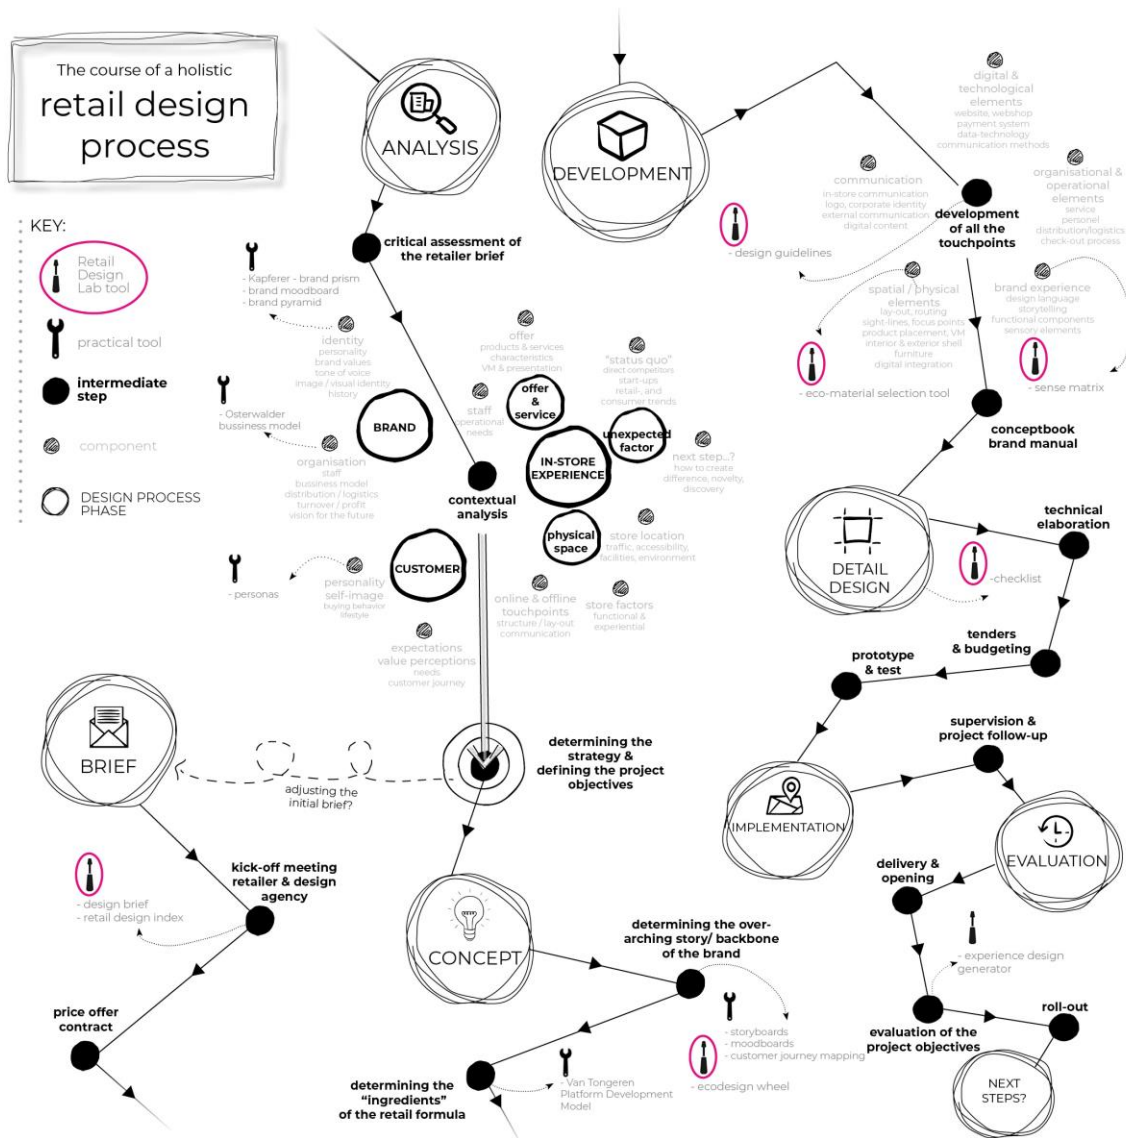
The course of a holistic
retail design process

KEY:
Retail Design Lab tool
practical tool
intermediate step
component
DESIGN PROCESS PHASE

ANALYSIS

critical assessment of the retailer brief

- Kapferer - brand prism
- brand moodboard
- brand pyramid

identity
personality
brand values
tone of voice
image / visual identity
history

- Osterwalder bussiness model

BRAND

organisation
staff
bussiness model
distribution / logistics
turnover / profit
vision for the future

- personas

CUSTOMER

personality
self-image
buying behavior
lifestyle

expectations
value perceptions
needs
customer journey

offer
products & services
characteristics
VM & presentation

staff
operational needs

offer & service

"status quo"
direct competitors
start-ups
retail-, and consumer trends

IN-STORE EXPERIENCE

unexpected factor

next step...?
how to create difference, novelty, discovery

contextual analysis

physical space

store location
traffic, accessibility, facilities, environment

online & offline touchpoints
structure / lay-out
communication

store factors
functional & experiential

DEVELOPMENT

digital & technological elements
website, webshop
payment system
data-technology
communication methods

communication
in-store communication
logo, corporate identity
external communication
digital content

organisational & operational elements
service
personel
distribution/logistics
check-out process

development of all the touchpoints

- design guidelines

spatial / physical elements
lay-out, routing
sight-lines, focus points
product placement, VM
interior & exterior shell
furniture
digital integration

brand experience
design language
storytelling
functional components
sensory elements

- eco-material selection tool

- sense matrix

conceptbook brand manual

DETAIL DESIGN

technical elaboration

-checklist

tenders & budgeting

prototype & test

supervision & project follow-up

IMPLEMENTATION

EVALUATION

BRIEF

adjusting the initial brief?

determining the strategy & defining the project objectives

kick-off meeting retailer & design agency

- design brief
- retail design index

price offer contract

CONCEPT

determining the over-arching story/ backbone of the brand

- storyboards
- moodboards
- customer journey mapping

- ecodesign wheel

- Van Tongeren Platform Development Model

determining the "ingredients" of the retail formula

delivery & opening

- experience design generator

evaluation of the project objectives

roll-out

NEXT STEPS?